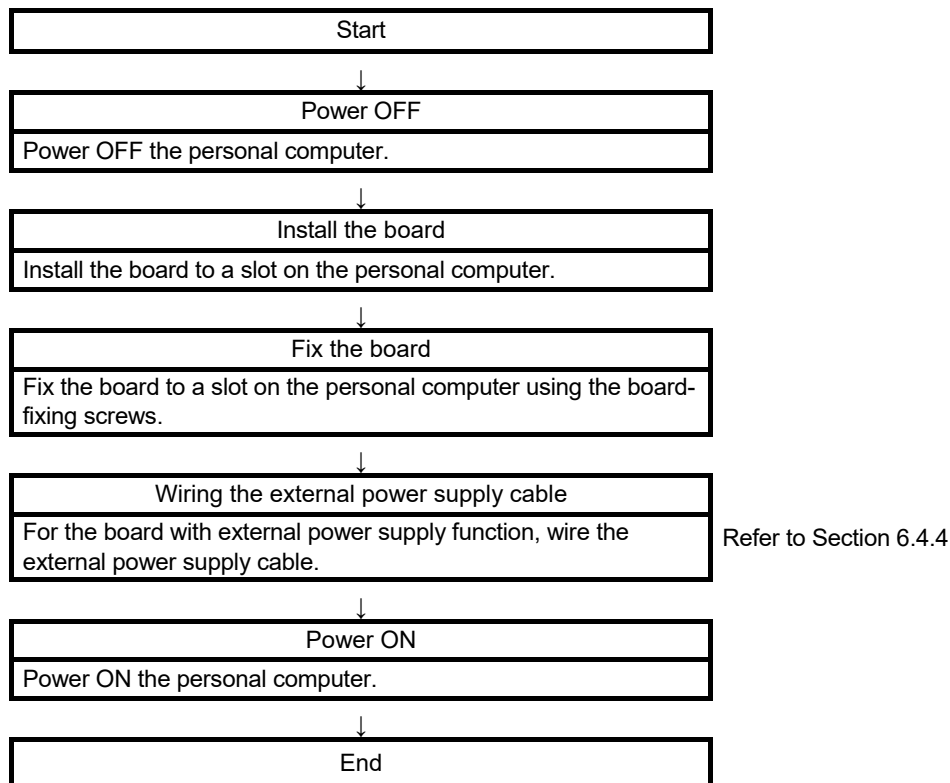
Start

Power OFF

Power OFF the personal computer.

Install the board

Install the board to a slot on the personal computer.

Fix the board

Fix the board to a slot on the personal computer using the board-fixing screws.

Wiring the external power supply cable

For the board with external power supply function, wire the external power supply cable.

Refer to Section 6.4.4

Power ON

Power ON the personal computer.

End